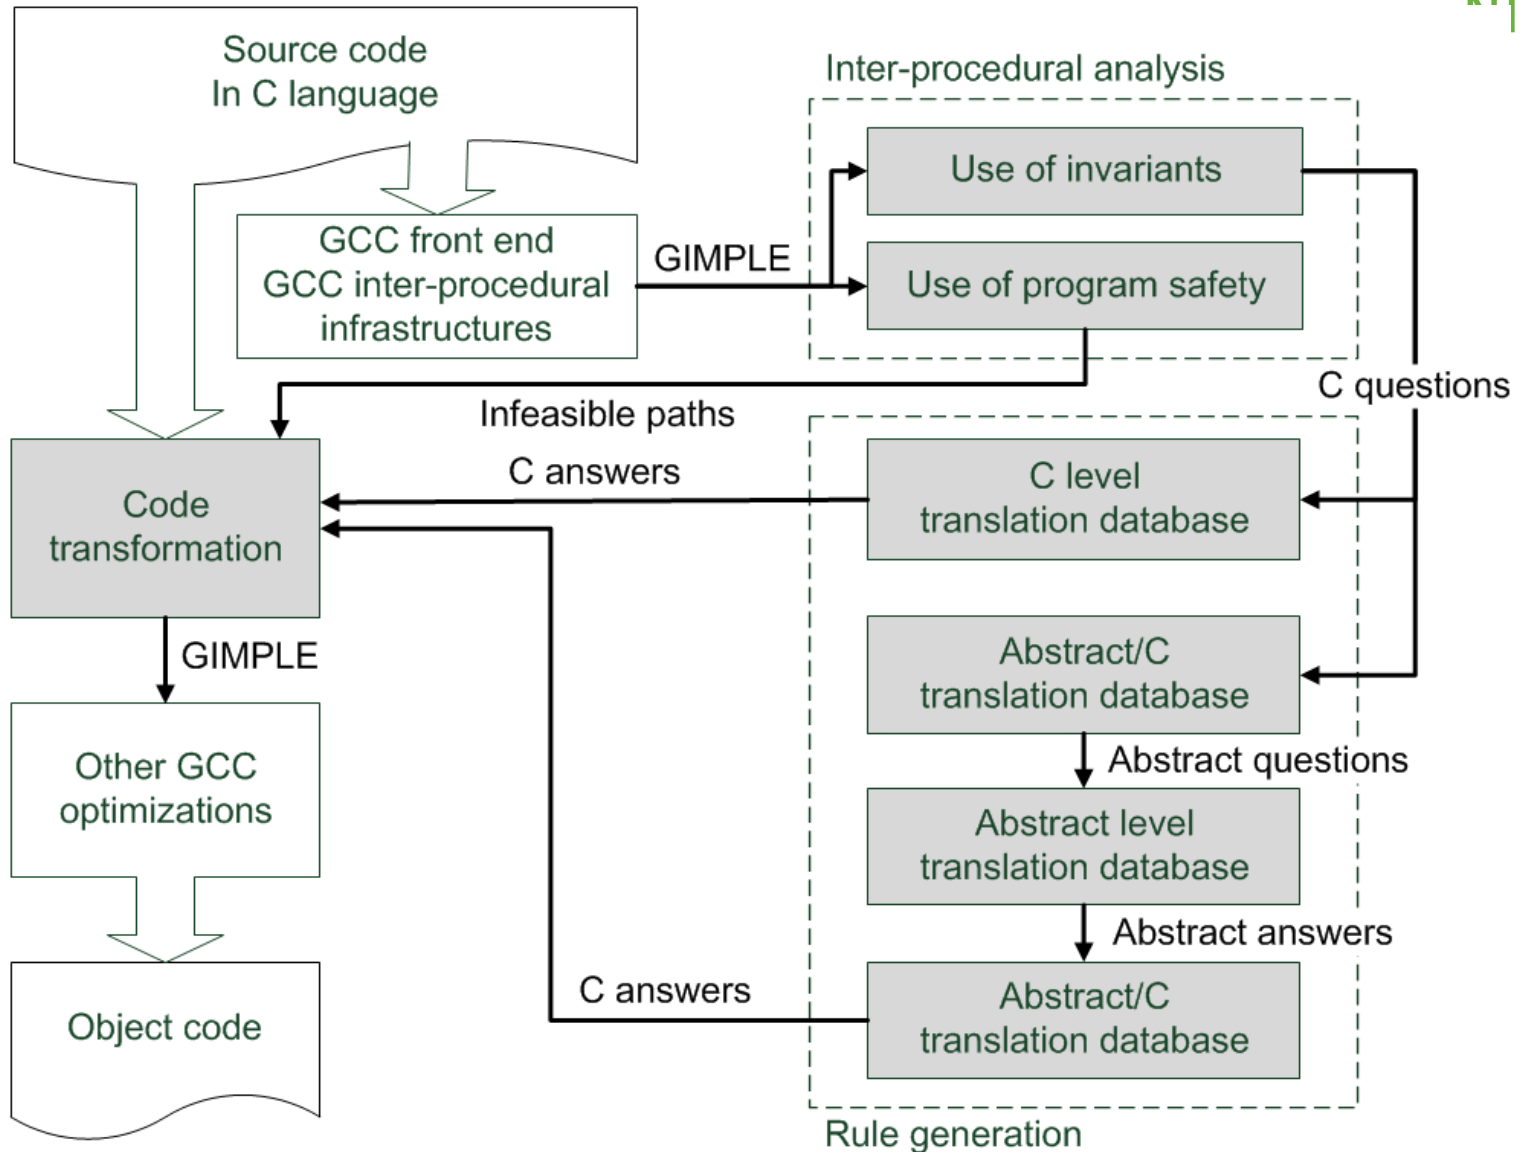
Source code
In C language

Inter-procedural analysis

GCC front end
GCC inter-procedural
infrastructures

GIMPLE

Use of invariants

Use of program safety

Infeasible paths

C questions

Code
transformation

C answers

C level
translation database

GIMPLE

Abstract/C
translation database

Other GCC
optimizations

Abstract questions

Abstract level
translation database

Abstract answers

Object code

C answers

Abstract/C
translation database

Rule generation